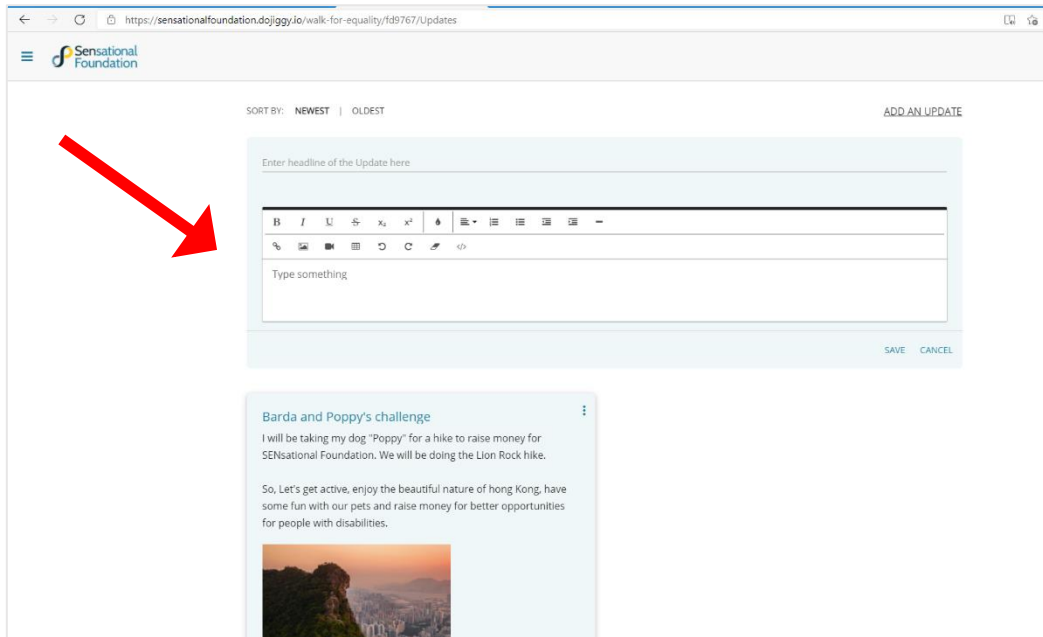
https://sensationalfoundation.dojiggy.io/walk-for-equality/fd9767/Updates

SENsational Foundation

SORT BY: NEWEST | OLDEST

ADD AN UPDATE

Enter headline of the Update here

B I U S $x_2$ $x^2$

Type something

SAVE CANCEL

Barda and Poppy's challenge

I will be taking my dog "Poppy" for a hike to raise money for SENsational Foundation. We will be doing the Lion Rock hike.

So, Let's get active, enjoy the beautiful nature of hong Kong, have some fun with our pets and raise money for better opportunities for people with disabilities.